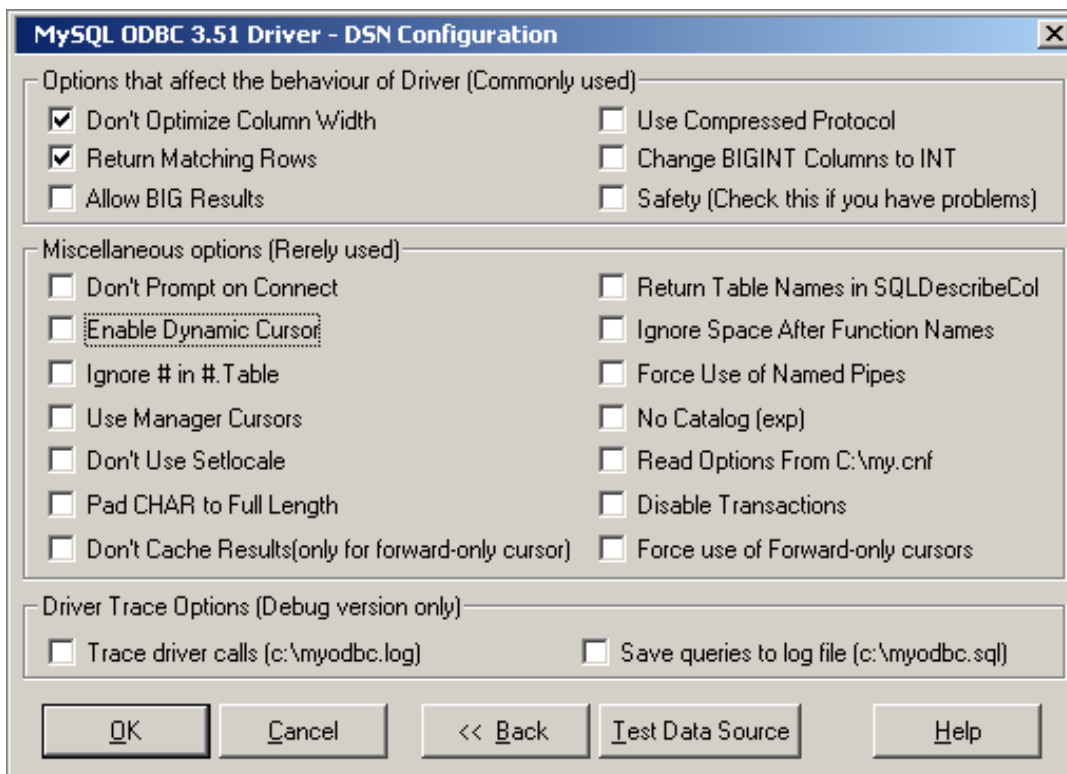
MySQL ODBC 3.51 Driver - DSN Configuration

Options that affect the behaviour of Driver (Commonly used)

Don't Optimize Column Width
Return Matching Rows
Allow BIG Results

Use Compressed Protocol
Change BIGINT Columns to INT
Safety (Check this if you have problems)

Miscellaneous options (Rerely used)

Don't Prompt on Connect
Enable Dynamic Cursor
Ignore # in #.Table
Use Manager Cursors
Don't Use Setlocale
Pad CHAR to Full Length
Don't Cache Results(only for forward-only cursor)

Return Table Names in SQLDescribeCol
Ignore Space After Function Names
Force Use of Named Pipes
No Catalog (exp)
Read Options From C:\my.cnf
Disable Transactions
Force use of Forward-only cursors

Driver Trace Options (Debug version only)

Trace driver calls (c:\myodbc.log)

Save queries to log file (c:\myodbc.sql)

OK
Cancel
<< Back
Test Data Source
Help